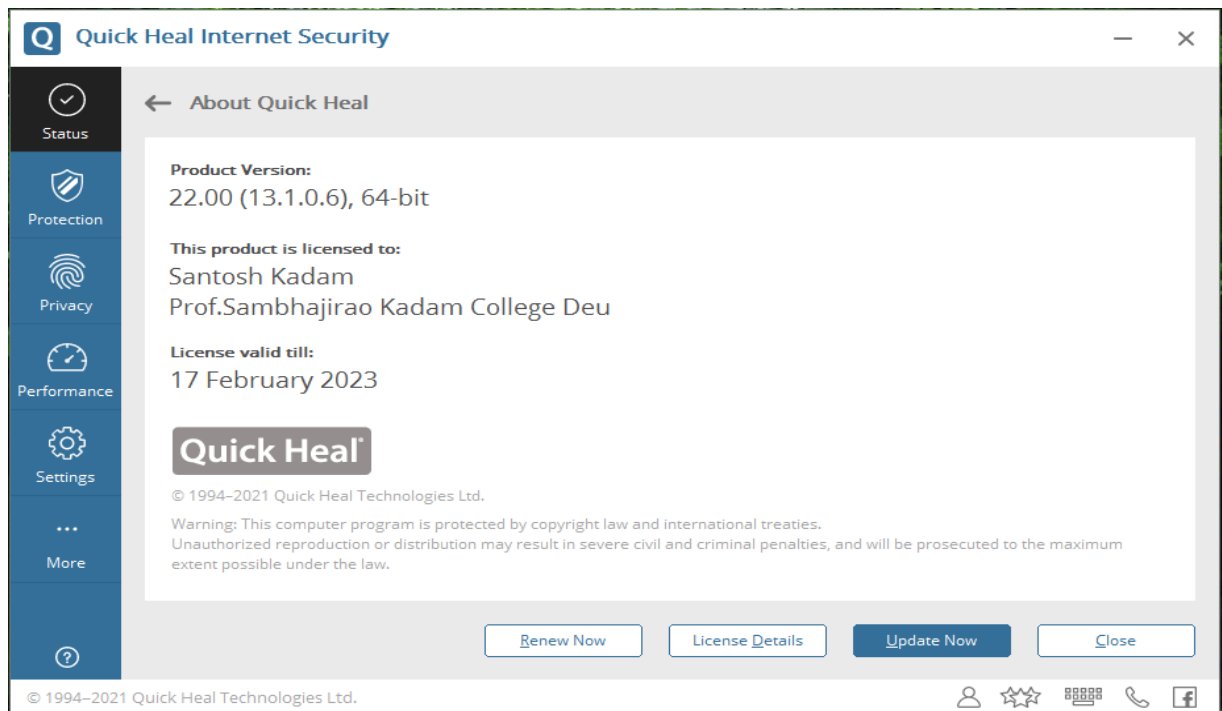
Q Quick Heal Internet Security

Status

Protection

Privacy

Performance

Settings

...
More

?

← About Quick Heal

Product Version:
22.00 (13.1.0.6), 64-bit

This product is licensed to:
Santosh Kadam
Prof.Sambhajirao Kadam College Deu

License valid till:
17 February 2023

Quick Heal

© 1994–2021 Quick Heal Technologies Ltd.

Warning: This computer program is protected by copyright law and international treaties.
Unauthorized reproduction or distribution may result in severe civil and criminal penalties, and will be prosecuted to the maximum extent possible under the law.

Renew Now | License Details | Update Now | Close

© 1994–2021 Quick Heal Technologies Ltd.